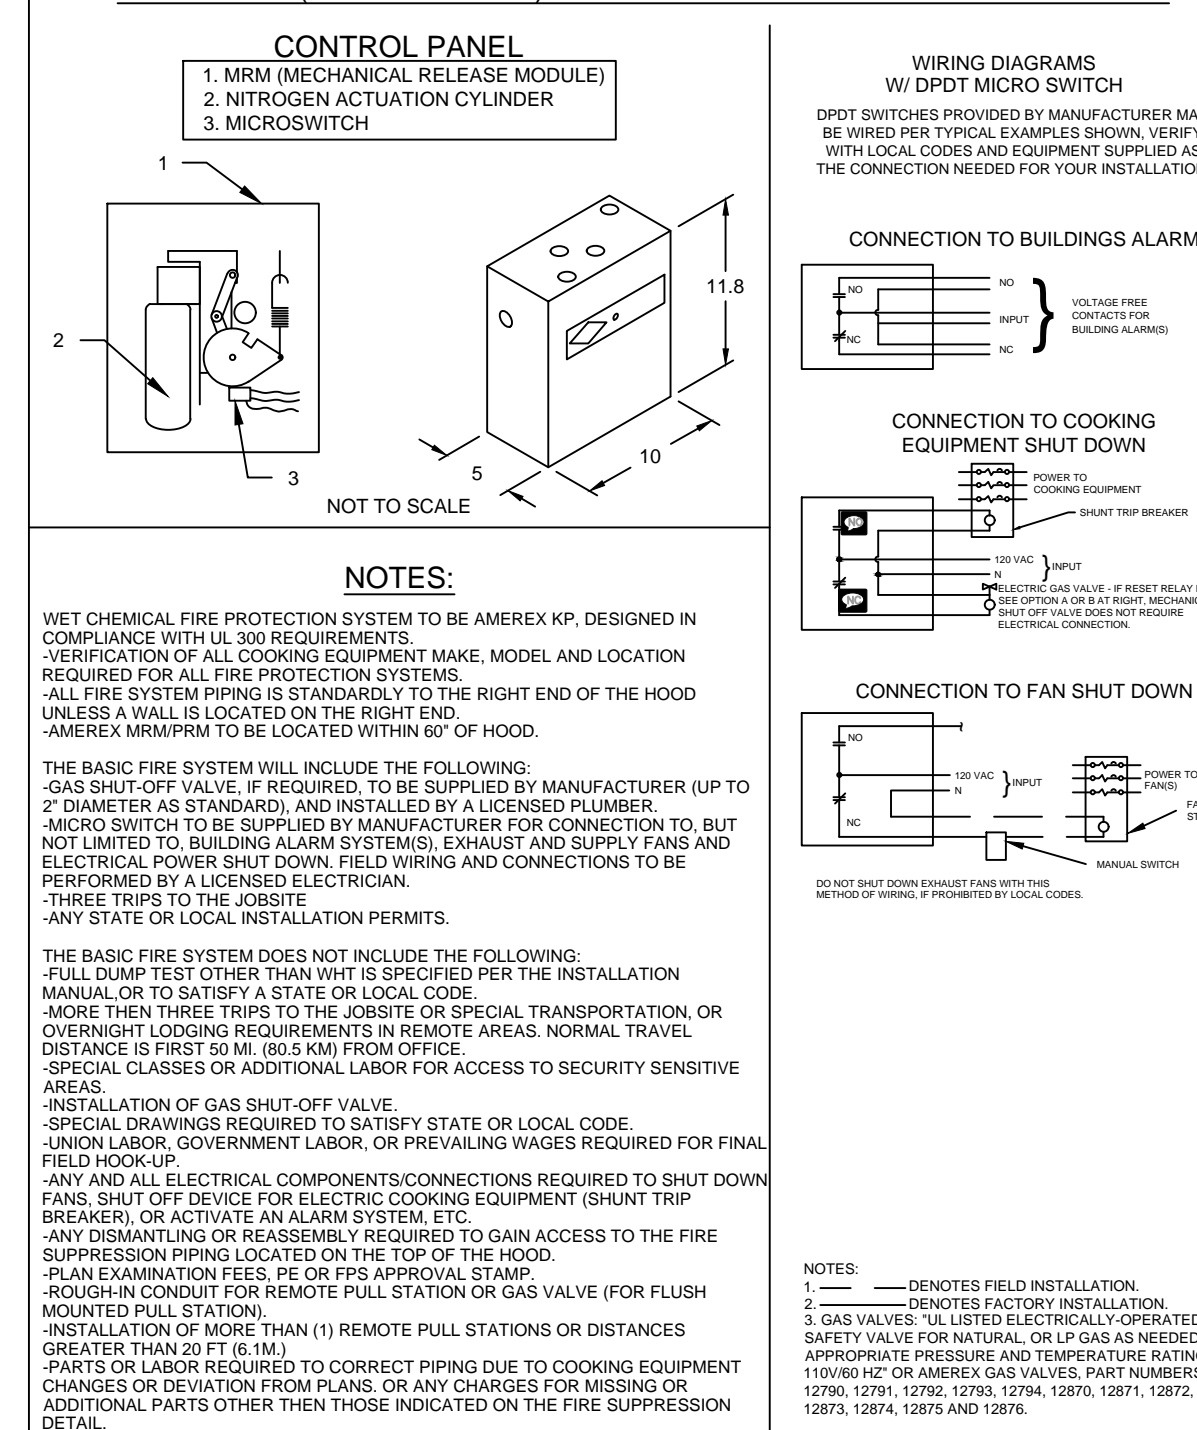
CONTROL PANEL

1. MRM (MECHANICAL RELEASE MODULE)
2. NITROGEN ACTUATION CYLINDER
3. MICROSWITCH

1

2

3

11.8

5

10

NOT TO SCALE

WIRING DIAGRAMS
W/ DPDT MICRO SWITCH

DPDT SWITCHES PROVIDED BY MANUFACTURER MA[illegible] BE WIRED PER TYPICAL EXAMPLES SHOWN, VERIFY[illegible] WITH LOCAL CODES AND EQUIPMENT SUPPLIED AS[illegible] THE CONNECTION NEEDED FOR YOUR INSTALLATIO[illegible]

CONNECTION TO BUILDINGS ALARM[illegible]

NO

NC

NO

INPUT

NC

VOLTAGE FREE CONTACTS FOR BUILDING ALARM(S)

CONNECTION TO COOKING EQUIPMENT SHUT DOWN

POWER TO COOKING EQUIPMENT

SHUNT TRIP BREAKER

NO

NC

120 VAC
N

INPUT

ELECTRIC GAS VALVE - IF RESET RELAY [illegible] SEE OPTION A OR B AT RIGHT, MECHANI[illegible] SHUT OFF VALVE DOES NOT REQUIRE ELECTRICAL CONNECTION.

CONNECTION TO FAN SHUT DOWN

NO

NC

120 VAC
N

INPUT

POWER TO FAN(S)

FA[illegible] ST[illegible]

MANUAL SWITCH

DO NOT SHUT DOWN EXHAUST FANS WITH THIS METHOD OF WIRING, IF PROHIBITED BY LOCAL CODES.

NOTES:

WET CHEMICAL FIRE PROTECTION SYSTEM TO BE AMEREX KP, DESIGNED IN COMPLIANCE WITH UL 300 REQUIREMENTS.
-VERIFICATION OF ALL COOKING EQUIPMENT MAKE, MODEL AND LOCATION REQUIRED FOR ALL FIRE PROTECTION SYSTEMS.
-ALL FIRE SYSTEM PIPING IS STANDARDLY TO THE RIGHT END OF THE HOOD UNLESS A WALL IS LOCATED ON THE RIGHT END.
-AMEREX MRM/PRM TO BE LOCATED WITHIN 60" OF HOOD.

THE BASIC FIRE SYSTEM WILL INCLUDE THE FOLLOWING:
-GAS SHUT-OFF VALVE, IF REQUIRED, TO BE SUPPLIED BY MANUFACTURER (UP TO 2" DIAMETER AS STANDARD), AND INSTALLED BY A LICENSED PLUMBER.
-MICRO SWITCH TO BE SUPPLIED BY MANUFACTURER FOR CONNECTION TO, BUT NOT LIMITED TO, BUILDING ALARM SYSTEM(S), EXHAUST AND SUPPLY FANS AND ELECTRICAL POWER SHUT DOWN. FIELD WIRING AND CONNECTIONS TO BE PERFORMED BY A LICENSED ELECTRICIAN.
-THREE TRIPS TO THE JOBSITE
-ANY STATE OR LOCAL INSTALLATION PERMITS.

THE BASIC FIRE SYSTEM DOES NOT INCLUDE THE FOLLOWING:
-FULL DUMP TEST OTHER THAN WHT IS SPECIFIED PER THE INSTALLATION MANUAL,OR TO SATISFY A STATE OR LOCAL CODE.
-MORE THEN THREE TRIPS TO THE JOBSITE OR SPECIAL TRANSPORTATION, OR OVERNIGHT LODGING REQUIREMENTS IN REMOTE AREAS. NORMAL TRAVEL DISTANCE IS FIRST 50 MI. (80.5 KM) FROM OFFICE.
-SPECIAL CLASSES OR ADDITIONAL LABOR FOR ACCESS TO SECURITY SENSITIVE AREAS.
-INSTALLATION OF GAS SHUT-OFF VALVE.
-SPECIAL DRAWINGS REQUIRED TO SATISFY STATE OR LOCAL CODE.
-UNION LABOR, GOVERNMENT LABOR, OR PREVAILING WAGES REQUIRED FOR FINAL FIELD HOOK-UP.
-ANY AND ALL ELECTRICAL COMPONENTS/CONNECTIONS REQUIRED TO SHUT DOWN FANS, SHUT OFF DEVICE FOR ELECTRIC COOKING EQUIPMENT (SHUNT TRIP BREAKER), OR ACTIVATE AN ALARM SYSTEM, ETC.
-ANY DISMANTLING OR REASSEMBLY REQUIRED TO GAIN ACCESS TO THE FIRE SUPPRESSION PIPING LOCATED ON THE TOP OF THE HOOD.
-PLAN EXAMINATION FEES, PE OR FPS APPROVAL STAMP.
-ROUGH-IN CONDUIT FOR REMOTE PULL STATION OR GAS VALVE (FOR FLUSH MOUNTED PULL STATION).
-INSTALLATION OF MORE THAN (1) REMOTE PULL STATIONS OR DISTANCES GREATER THAN 20 FT (6.1M.)
-PARTS OR LABOR REQUIRED TO CORRECT PIPING DUE TO COOKING EQUIPMENT CHANGES OR DEVIATION FROM PLANS. OR ANY CHARGES FOR MISSING OR ADDITIONAL PARTS OTHER THEN THOSE INDICATED ON THE FIRE SUPPRESSION DETAIL.

NOTES:
1. DENOTES FIELD INSTALLATION.
2. DENOTES FACTORY INSTALLATION.
3. GAS VALVES: "UL LISTED ELECTRICALLY-OPERATED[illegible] SAFETY VALVE FOR NATURAL, OR LP GAS AS NEEDED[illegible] APPROPRIATE PRESSURE AND TEMPERATURE RATING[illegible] 110V/60 HZ" OR AMEREX GAS VALVES, PART NUMBERS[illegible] 12790, 12791, 12792, 12793, 12794, 12870, 12871, 12872, 12873, 12874, 12875 AND 12876.